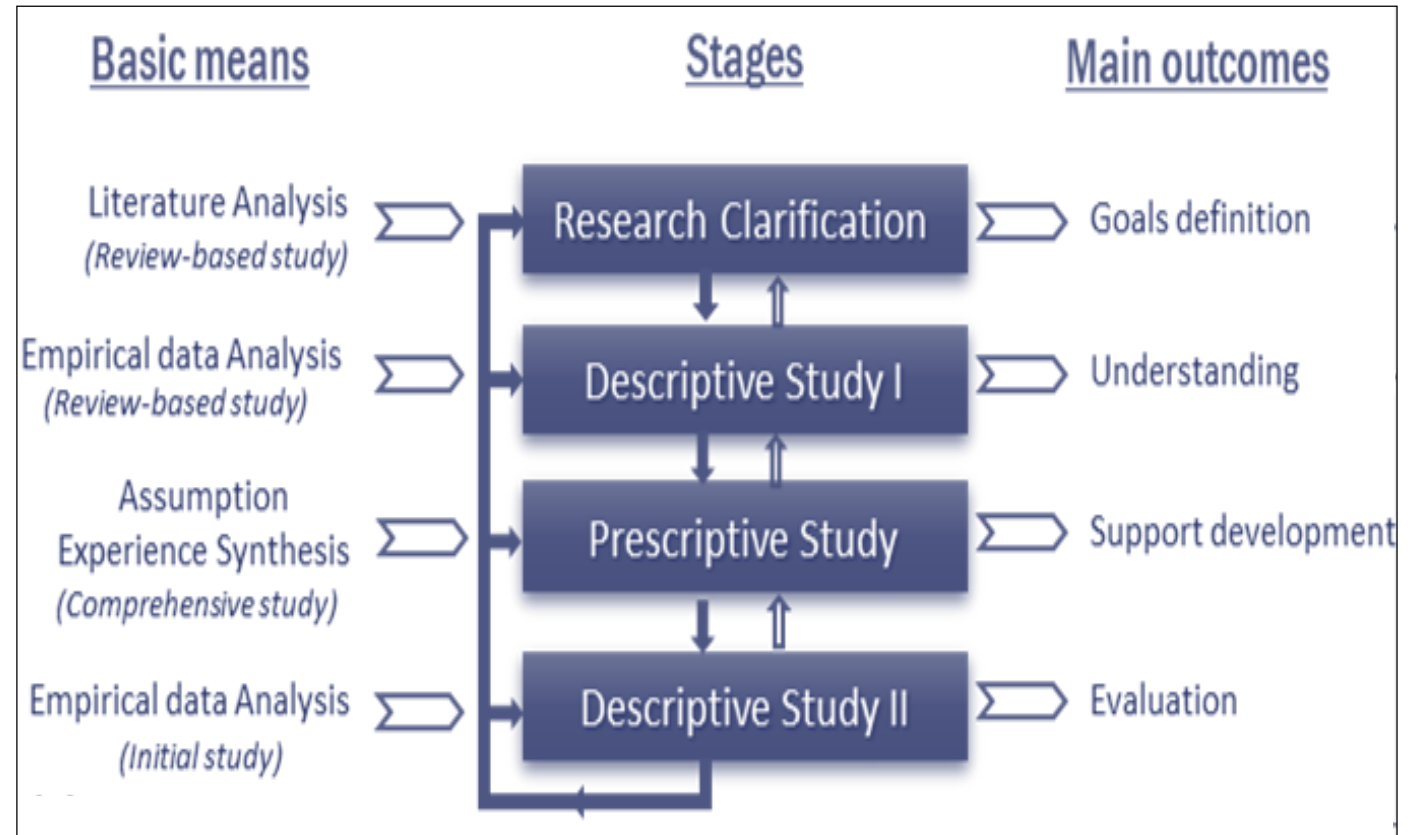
Basic means

Stages

Main outcomes

Literature Analysis
(Review-based study)

Research Clarification

Goals definition

Empirical data Analysis
(Review-based study)

Descriptive Study I

Understanding

Assumption
Experience Synthesis
(Comprehensive study)

Prescriptive Study

Support development

Empirical data Analysis
(Initial study)

Descriptive Study II

Evaluation